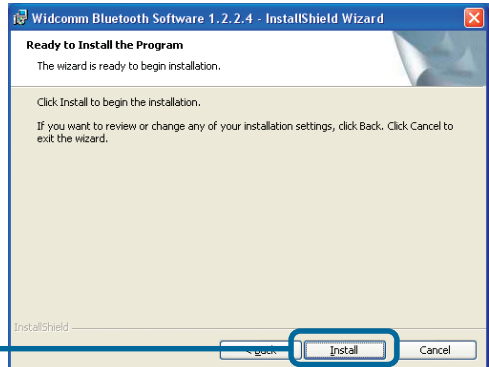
Widcomm Bluetooth Software 1.2.2.4 - InstallShield Wizard

Ready to Install the Program

The wizard is ready to begin installation.

Click Install to begin the installation.

If you want to review or change any of your installation settings, click Back. Click Cancel to exit the wizard.

InstallShield

< Back

Install

Cancel